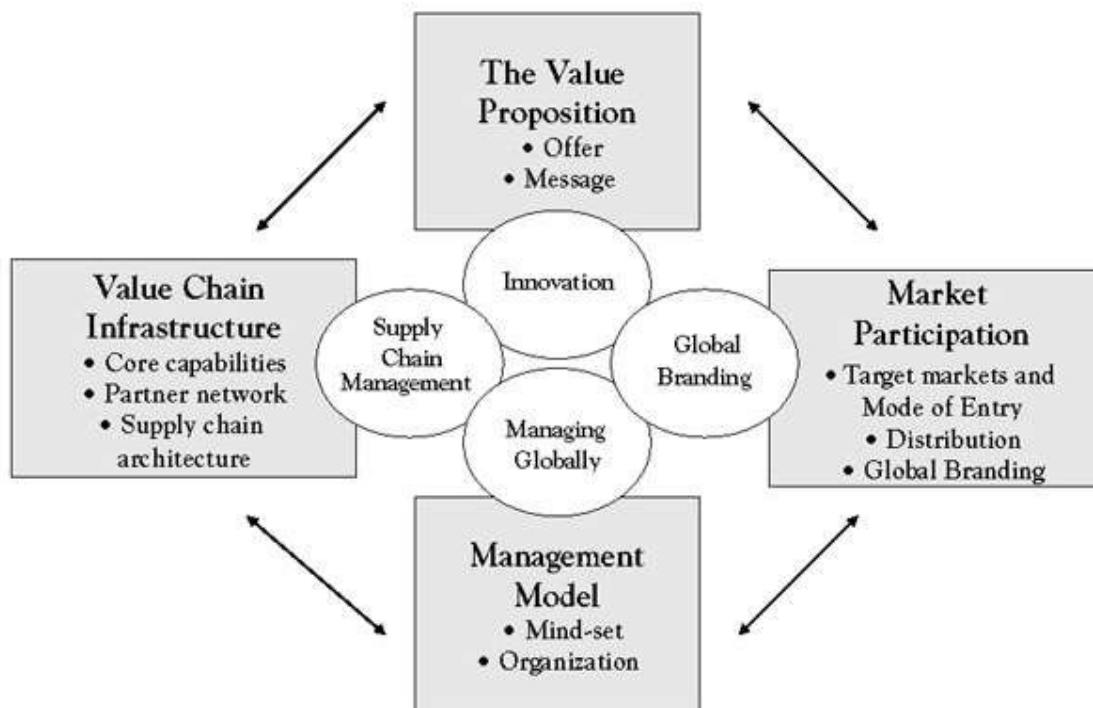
The Value Proposition
• Offer
• Message

Value Chain Infrastructure
• Core capabilities
• Partner network
• Supply chain architecture

Innovation

Supply Chain Management

Global Branding

Managing Globally

Market Participation
• Target markets and Mode of Entry
• Distribution
• Global Branding

Management Model
• Mind-set
• Organization